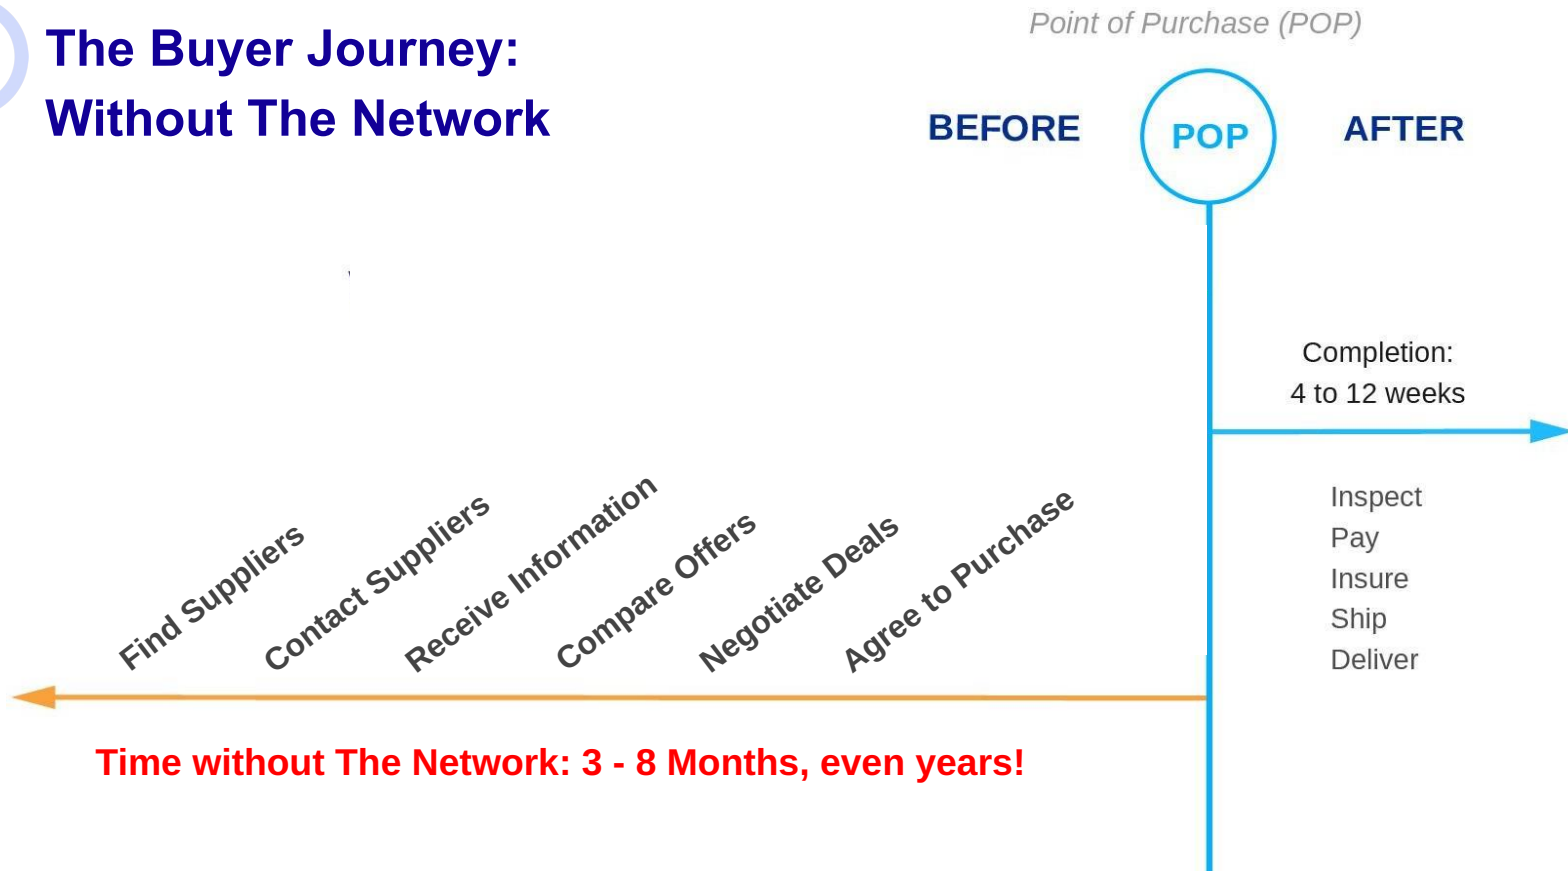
The Buyer Journey:
Without The Network

Point of Purchase (POP)

BEFORE

POP

AFTER

Completion:
4 to 12 weeks

Inspect
Pay
Insure
Ship
Deliver

Find Suppliers

Contact Suppliers

Receive Information

Compare Offers

Negotiate Deals

Agree to Purchase

Time without The Network: 3 - 8 Months, even years!